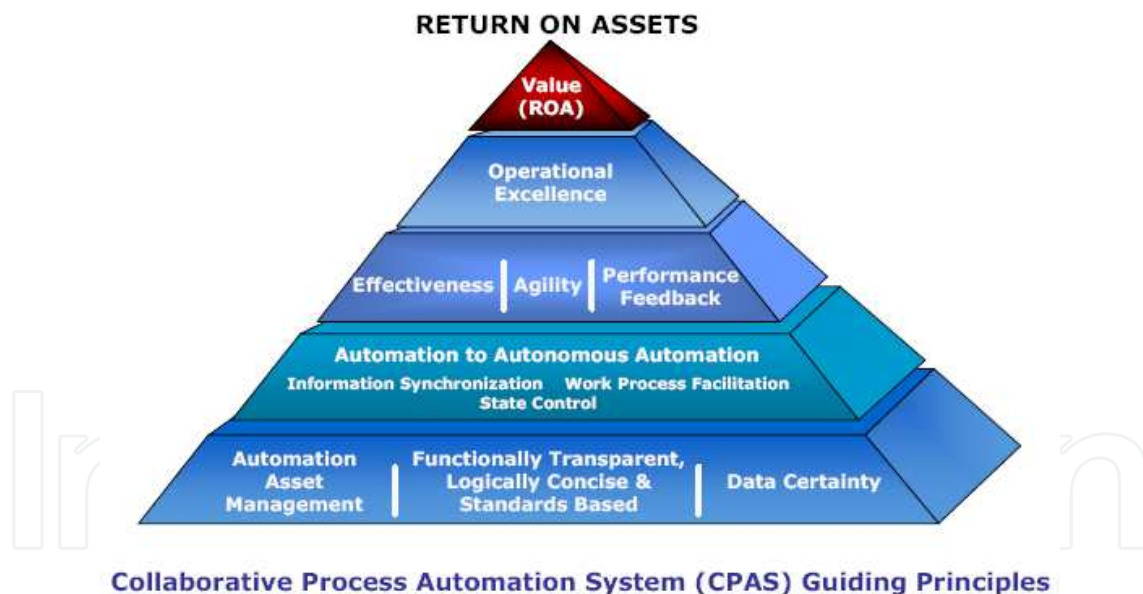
RETURN ON ASSETS

Value (ROA)

Operational Excellence

Effectiveness | Agility | Performance Feedback

Automation to Autonomous Automation

Information Synchronization Work Process Facilitation State Control

Automation Asset Management | Functionally Transparent, Logically Concise & Standards Based | Data Certainty

Collaborative Process Automation System (CPAS) Guiding Principles